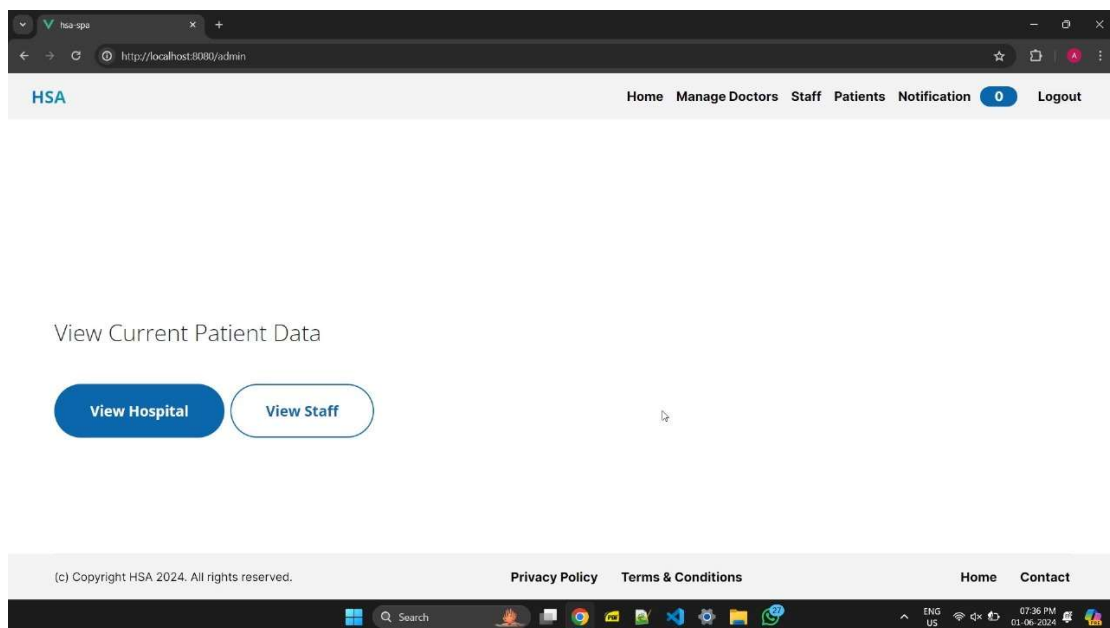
hsa-spa

http://localhost:8080/admin

HSA

Home Manage Doctors Staff Patients Notification 0 Logout

View Current Patient Data

View Hospital View Staff

(c) Copyright HSA 2024. All rights reserved.

Privacy Policy Terms & Conditions

Home Contact

Search

27

ENG US

07:36 PM 01-06-2024